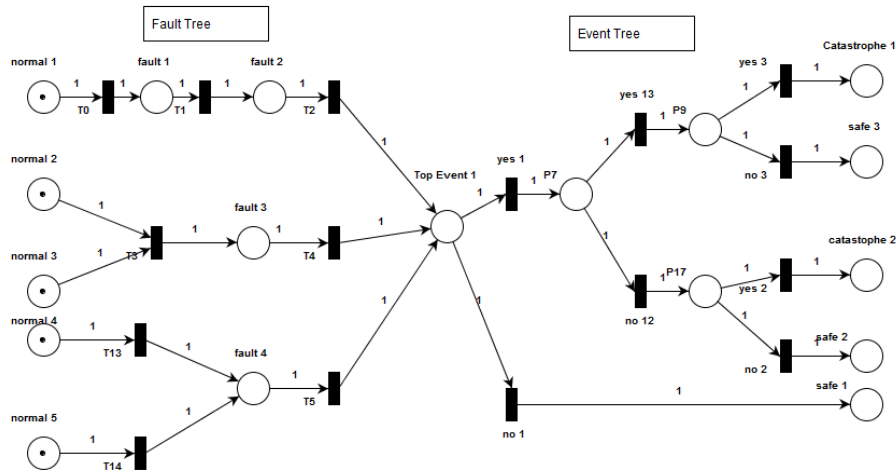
Fault Tree

Event Tree

normal 1
1
1
T0
fault 1
1
T1
1
fault 2
1
T2
1

normal 2
1
1
T3
normal 3
fault 3
1
1
T4
1

normal 4
1
T13
1
fault 4
1
T5
1
normal 5
1
T14
1

Top Event 1
1
yes 1
1
P7
1
yes 13
1
P9
1
Catastrophe 1
1
yes 3
1
safe 3
1
no 3

1
no 12
1
P17
1
catastrophe 2
1
yes 2
1
safe 2
1
no 2

1
no 1
1
safe 1